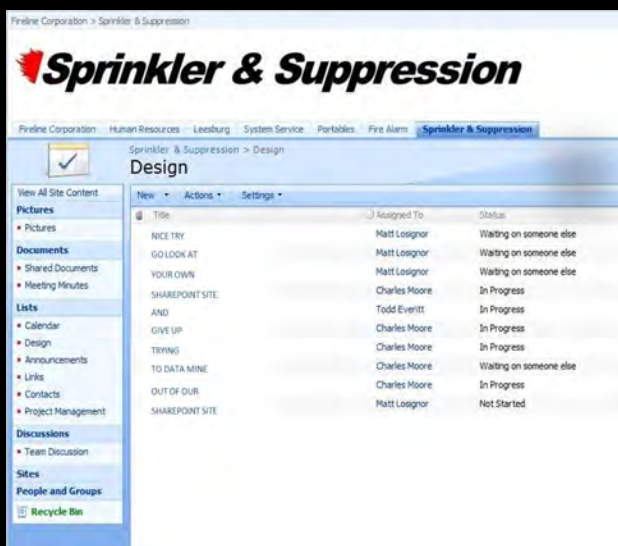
Fireline Corporation > Sprinkler & Suppression

Sprinkler & Suppression

Fireline Corporation | Human Resources | Leesburg | System Service | Portables | Fire Alarm | Sprinkler & Suppression

Sprinkler & Suppression > Design

Design

View All Site Content

Pictures
• Pictures

Documents
• Shared Documents
• Meeting Minutes

Lists
• Calendar
• Design
• Announcements
• Links
• Contacts
• Project Management

Discussions
• Team Discussion

Sites

People and Groups

Recycle Bin

New • Actions • Settings •

| Title | Assigned To | Status |
|---|---|---|
| NICE TRY | Matt Losignor | Waiting on someone else |
| GO LOOK AT | Matt Losignor | Waiting on someone else |
| YOUR OWN | Matt Losignor | Waiting on someone else |
| SHAREPOINT SITE | Charles Moore | In Progress |
| AND | Todd Everitt | In Progress |
| GIVE UP | Charles Moore | In Progress |
| TRYING | Charles Moore | In Progress |
| TO DATA MINE | Charles Moore | Waiting on someone else |
| OUT OF OUR | Charles Moore | In Progress |
| SHAREPOINT SITE | Matt Losignor | Not Started |